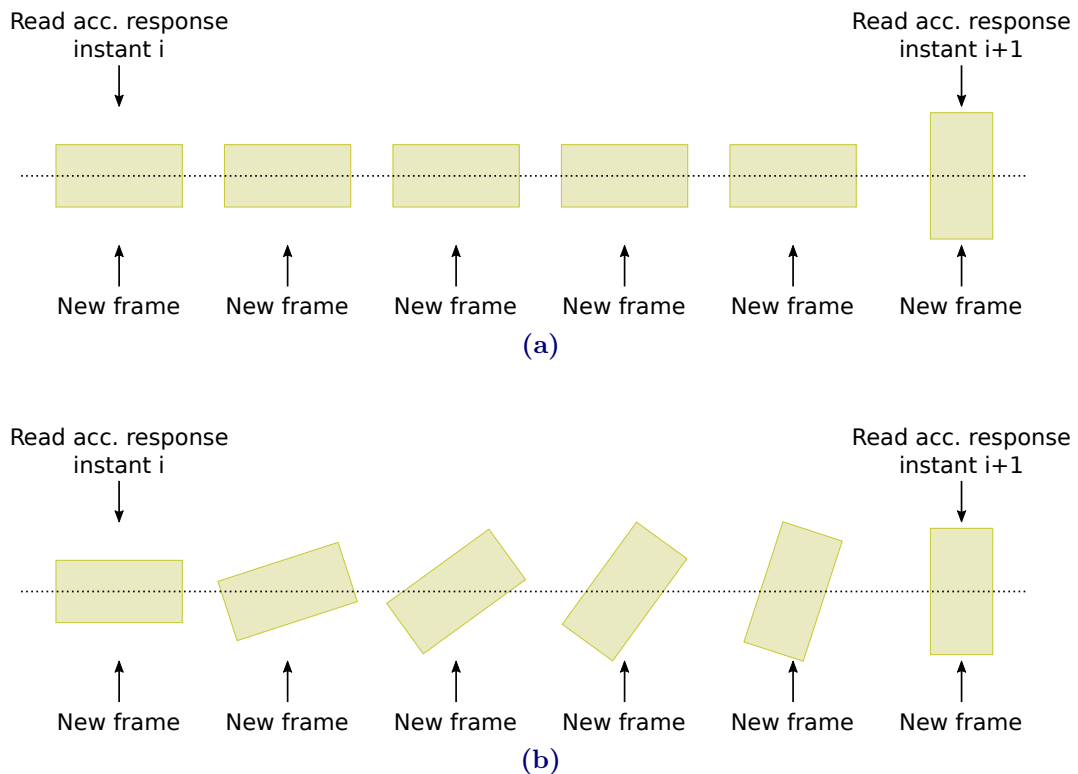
Read acc. response instant i

Read acc. response instant i+1

New frame New frame New frame New frame New frame New frame

(a)

Read acc. response instant i

Read acc. response instant i+1

New frame New frame New frame New frame New frame New frame

(b)